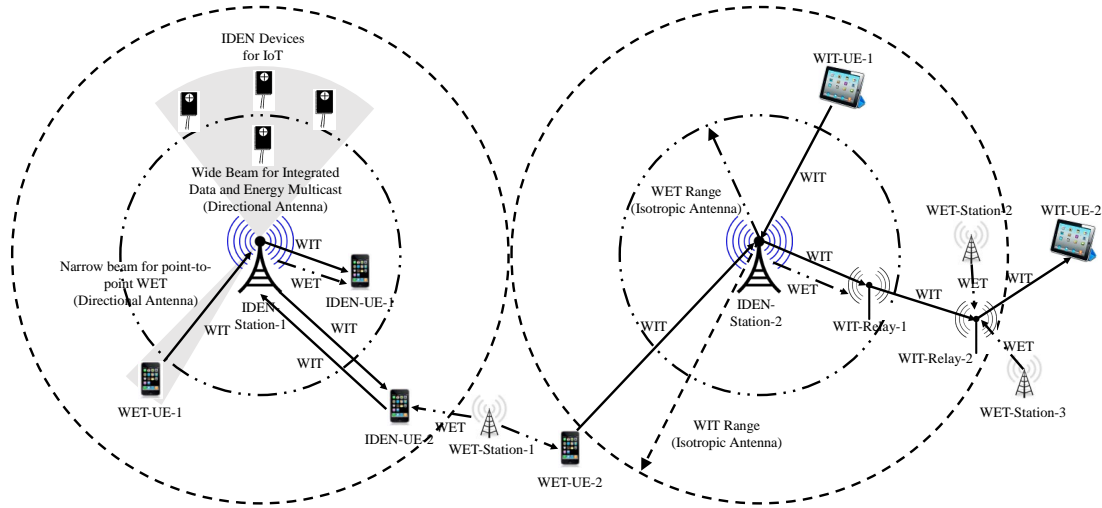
IDEN Devices for IoT

Wide Beam for Integrated Data and Energy Multicast (Directional Antenna)

Narrow beam for point-to-point WET (Directional Antenna)

WIT

WET

IDEN-UE-1

IDEN Station-1

WIT

WIT

WIT

WET-UE-1

IDEN-UE-2

WET

WET-Station-1

WET-UE-2

WIT-UE-1

WET Range (Isotropic Antenna)

WIT

WIT

WET

IDEN-Station-2

WIT

WIT-Relay-1

WET-Station-2

WET

WIT

WIT-UE-2

WIT-Relay-2

WET

WET-Station-3

WIT

WIT Range (Isotropic Antenna)